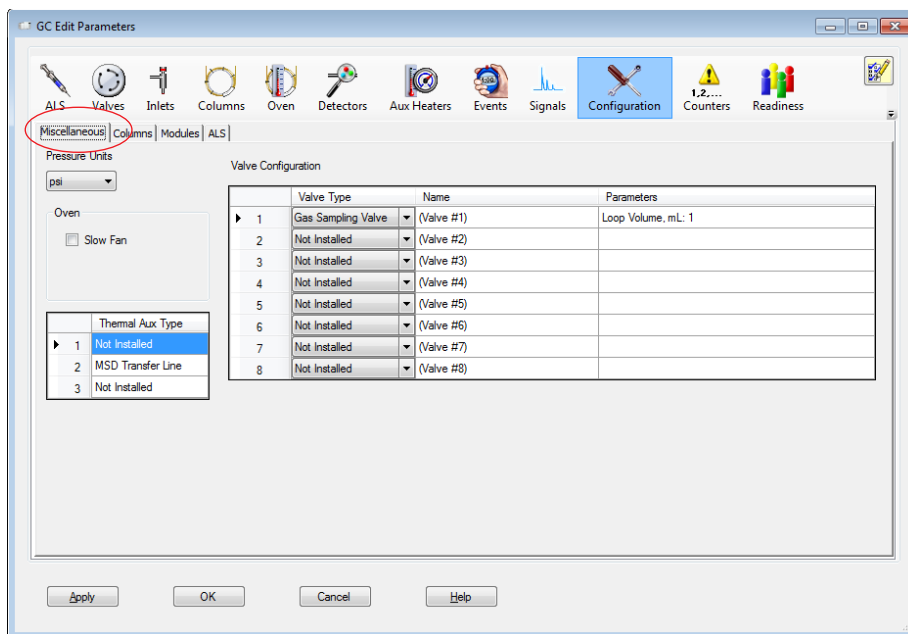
GC Edit Parameters

ALS Valves Inlets Columns Oven Detectors Aux Heaters Events Signals Configuration 1,2,... Counters Readiness

Miscellaneous | Columns | Modules | ALS

Pressure Units
psi

Oven
Slow Fan

| | Thermal Aux Type |
|---|---|
| 1 | Not Installed |
| 2 | MSD Transfer Line |
| 3 | Not Installed |

Valve Configuration

| | Valve Type | Name | Parameters |
|---|---|---|---|
| 1 | Gas Sampling Valve | (Valve #1) | Loop Volume, mL: 1 |
| 2 | Not Installed | (Valve #2) | |
| 3 | Not Installed | (Valve #3) | |
| 4 | Not Installed | (Valve #4) | |
| 5 | Not Installed | (Valve #5) | |
| 6 | Not Installed | (Valve #6) | |
| 7 | Not Installed | (Valve #7) | |
| 8 | Not Installed | (Valve #8) | |

Apply OK Cancel Help